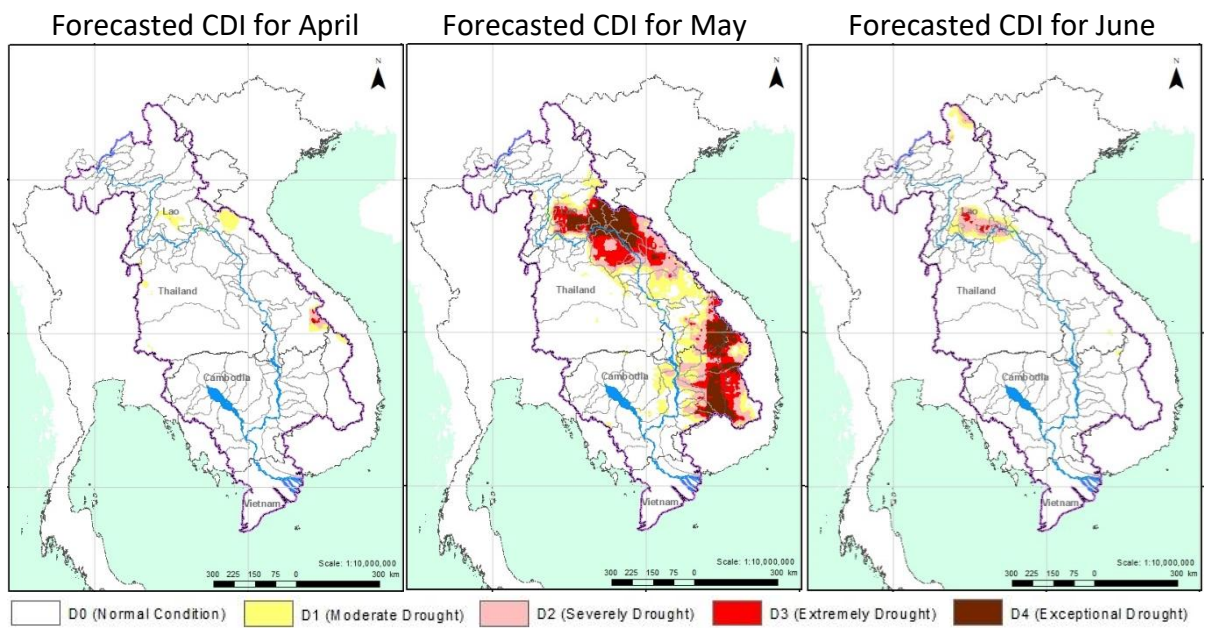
Forecasted CDI for April

N

Lao

Thailand

Cambodia

Vietnam

Scale: 1:10,000,000

300 225 150 75 0 300 km

Forecasted CDI for May

N

Thailand

Cambodia

Vietnam

Scale: 1:10,000,000

300 225 150 75 0 300 km

Forecasted CDI for June

N

Thailand

Cambodia

Vietnam

Scale: 1:10,000,000

300 225 150 75 0 300 km

D0 (Normal Condition) D1 (Moderate Drought) D2 (Severely Drought) D3 (Extremely Drought) D4 (Exceptional Drought)